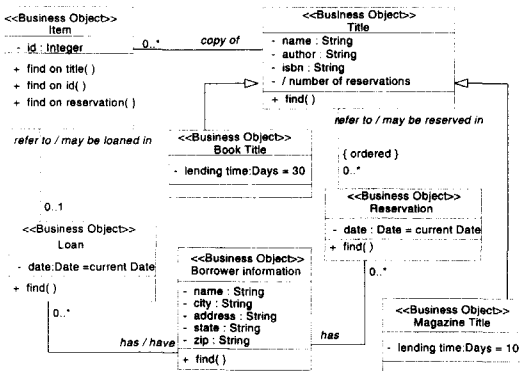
<<Business Object>>
Item

- id : Integer

+ find on title( )
+ find on id( )
+ find on reservation( )

0..*

copy of

<<Business Object>>
Title

- name : String
- author : String
- isbn : String
- / number of reservations

+ find( )

refer to / may be loaned in

<<Business Object>>
Book Title

- lending time:Days = 30

refer to / may be reserved in

{ ordered }

0..*

<<Business Object>>
Reservation

- date : Date = current Date

+ find( )

0..1

<<Business Object>>
Loan

- date:Date =current Date

+ find( )

0..*

<<Business Object>>
Borrower information

- name : String
- city : String
- address : String
- state : String
- zip : String

+ find( )

has / have

has

0..*

<<Business Object>>
Magazine Title

- lending time:Days = 10